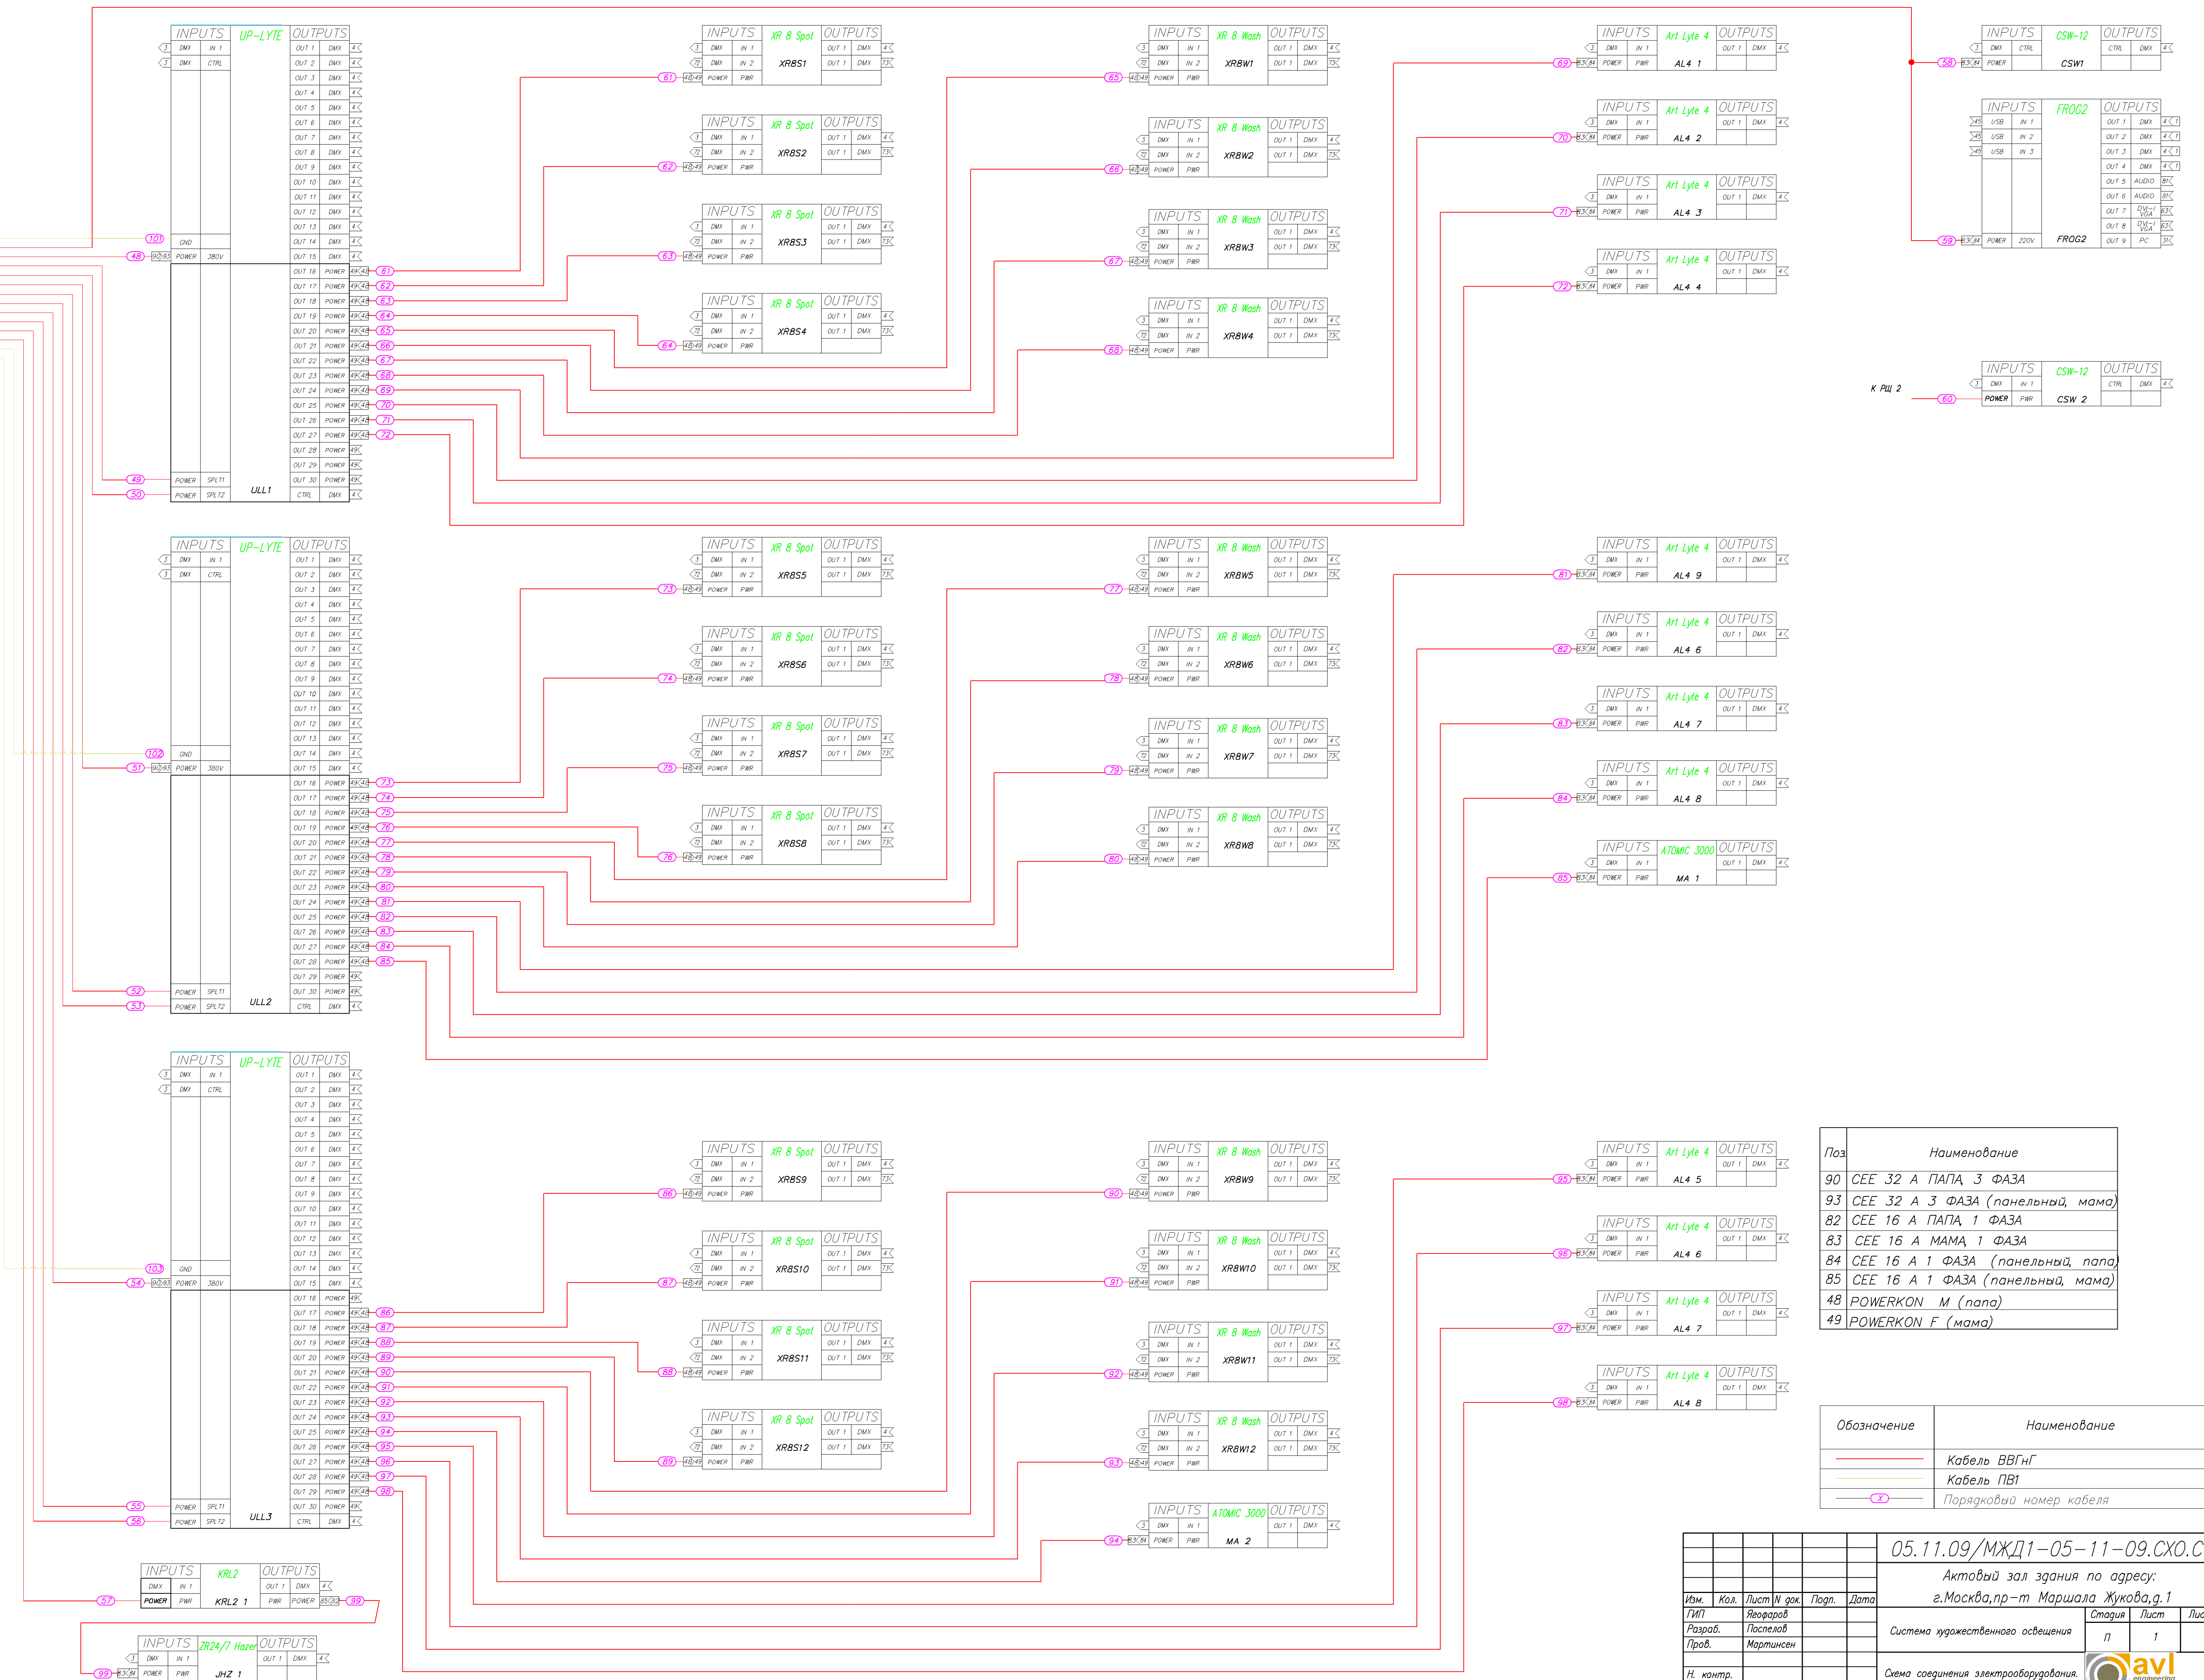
INPUTS UP-LYTE OUTPUTS
DMX IN 1
DMX CTRL
OUT 1 DMX
OUT 2 DMX
OUT 3 DMX
OUT 4 DMX
OUT 5 DMX
OUT 6 DMX
OUT 7 DMX
OUT 8 DMX
OUT 9 DMX
OUT 10 DMX
OUT 11 DMX
OUT 12 DMX
OUT 13 DMX
OUT 14 DMX
OUT 15 DMX
101 GND
48 90|93 POWER 380V
OUT 16 POWER 49|48 61
OUT 17 POWER 49|48 62
OUT 18 POWER 49|48 63
OUT 19 POWER 49|48 64
OUT 20 POWER 49|48 65
OUT 21 POWER 49|48 66
OUT 22 POWER 49|48 67
OUT 23 POWER 49|48 68
OUT 24 POWER 49|48 69
OUT 25 POWER 49|48 70
OUT 26 POWER 49|48 71
OUT 27 POWER 49|48 72
OUT 28 POWER 49
OUT 29 POWER 49
OUT 30 POWER 49
49 POWER SPLT1
50 POWER SPLT2 ULL1 CTRL DMX

INPUTS XR 8 Spot OUTPUTS
DMX IN 1 OUT 1 DMX
DMX IN 2 XR8S1 OUT 1 DMX
61 48|49 POWER PWR

INPUTS XR 8 Spot OUTPUTS XR8S2 62
INPUTS XR 8 Spot OUTPUTS XR8S3 63
INPUTS XR 8 Spot OUTPUTS XR8S4 64

INPUTS XR 8 Wash OUTPUTS XR8W1 65
INPUTS XR 8 Wash OUTPUTS XR8W2 66
INPUTS XR 8 Wash OUTPUTS XR8W3 67
INPUTS XR 8 Wash OUTPUTS XR8W4 68

INPUTS Art Lyte 4 OUTPUTS
DMX IN 1 OUT 1 DMX
69 83|84 POWER PWR AL4 1
INPUTS Art Lyte 4 OUTPUTS 70 AL4 2
INPUTS Art Lyte 4 OUTPUTS 71 AL4 3
INPUTS Art Lyte 4 OUTPUTS 72 AL4 4

INPUTS CSW-12 OUTPUTS
DMX CTRL CTRL DMX
58 83|84 POWER CSW1

INPUTS FROG2 OUTPUTS
USB IN 1 OUT 1 DMX
USB IN 2 OUT 2 DMX
USB IN 3 OUT 3 DMX
OUT 4 DMX
OUT 5 AUDIO
OUT 6 AUDIO
OUT 7 DVI-I VGA
OUT 8 DVI-I VGA
59 83|84 POWER 220V FROG2 OUT 9 PC

К РЩ 2
INPUTS CSW-12 OUTPUTS
DMX IN 1 CTRL DMX
60 POWER PWR CSW 2

INPUTS UP-LYTE OUTPUTS
102 GND
51 90|93 POWER 380V
OUT 16 … OUT 30: 73 74 75 76 77 78 79 80 81 82 83 84 85
52 POWER SPLT1
53 POWER SPLT2 ULL2 CTRL DMX

INPUTS XR 8 Spot OUTPUTS XR8S5 73
INPUTS XR 8 Spot OUTPUTS XR8S6 74
INPUTS XR 8 Spot OUTPUTS XR8S7 75
INPUTS XR 8 Spot OUTPUTS XR8S8 76
INPUTS XR 8 Wash OUTPUTS XR8W5 77
INPUTS XR 8 Wash OUTPUTS XR8W6 78
INPUTS XR 8 Wash OUTPUTS XR8W7 79
INPUTS XR 8 Wash OUTPUTS XR8W8 80
INPUTS Art Lyte 4 OUTPUTS 81 AL4 5
INPUTS Art Lyte 4 OUTPUTS 82 AL4 6
INPUTS Art Lyte 4 OUTPUTS 83 AL4 7
INPUTS Art Lyte 4 OUTPUTS 84 AL4 8
INPUTS ATOMIC 3000 OUTPUTS 85 MA 1

INPUTS UP-LYTE OUTPUTS
103 GND
54 90|93 POWER 380V
OUT 16 … OUT 30: 86 87 88 89 90 91 92 93 94 95 96 97 98
55 POWER SPLT1
56 POWER SPLT2 ULL3 CTRL DMX

INPUTS XR 8 Spot OUTPUTS XR8S9 86
INPUTS XR 8 Spot OUTPUTS XR8S10 87
INPUTS XR 8 Spot OUTPUTS XR8S11 88
INPUTS XR 8 Spot OUTPUTS XR8S12 89
INPUTS XR 8 Wash OUTPUTS XR8W9 90
INPUTS XR 8 Wash OUTPUTS XR8W10 91
INPUTS XR 8 Wash OUTPUTS XR8W11 92
INPUTS XR 8 Wash OUTPUTS XR8W12 93
INPUTS ATOMIC 3000 OUTPUTS 94 MA 2
INPUTS Art Lyte 4 OUTPUTS 95 AL4 5
INPUTS Art Lyte 4 OUTPUTS 96 AL4 6
INPUTS Art Lyte 4 OUTPUTS 97 AL4 7
INPUTS Art Lyte 4 OUTPUTS 98 AL4 8

INPUTS KRL2 OUTPUTS
DMX IN 1 OUT 1 DMX
57 POWER PWR KRL2 1 PWR POWER 85|93 99

INPUTS ZR24/7 Hazer OUTPUTS
DMX IN 1 OUT 1 DMX
99 83|84 POWER PWR JHZ 1

| Поз | Наименование |
|---|---|
| 90 | CEE 32 A ПАПА, 3 ФАЗА |
| 93 | CEE 32 A 3 ФАЗА (панельный, мама) |
| 82 | CEE 16 A ПАПА, 1 ФАЗА |
| 83 | CEE 16 A МАМА, 1 ФАЗА |
| 84 | CEE 16 A 1 ФАЗА (панельный, папа) |
| 85 | CEE 16 A 1 ФАЗА (панельный, мама) |
| 48 | POWERKON M (папа) |
| 49 | POWERKON F (мама) |

| Обозначение | Наименование |
|---|---|
| | Кабель ВВГнГ |
| | Кабель ПВ1 |
| X | Порядковый номер кабеля |

05.11.09/МЖД1-05-11-09.СХО.С
Актовый зал здания по адресу: г.Москва,пр-т Маршала Жукова,д.1
Изм. Кол. Лист N док. Подп. Дата
ГИП Якофаров
Разраб. Поспелов
Пров. Мартинсен
Н. контр.
Система художественного освещения
Стадия Лист Лис
П 1
Схема соединения электрооборудования.
avl engineering